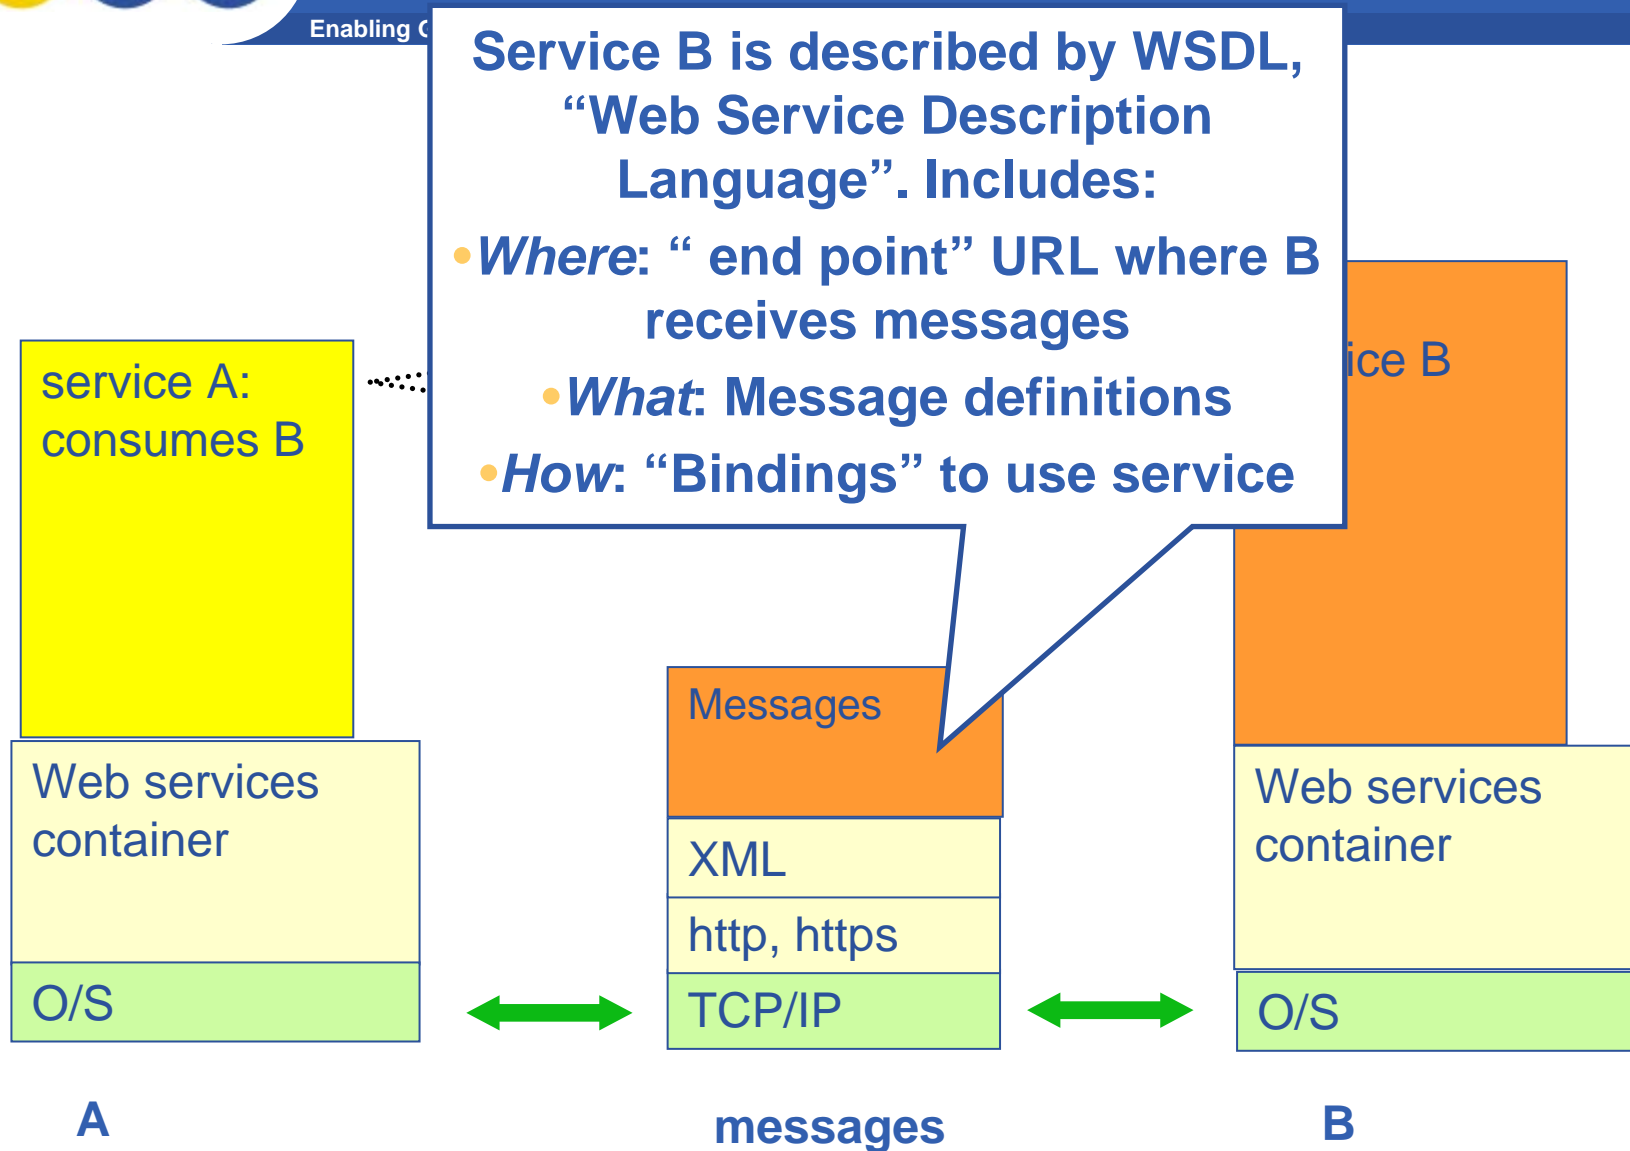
Enabling C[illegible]

Service B is described by WSDL, “Web Service Description Language”. Includes:

• *Where*: “ end point” URL where B receives messages

• *What*: Message definitions

• *How*: “Bindings” to use service

service A: consumes B

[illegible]ice B

Web services container

O/S

Messages

XML

http, https

TCP/IP

Web services container

O/S

A

messages

B